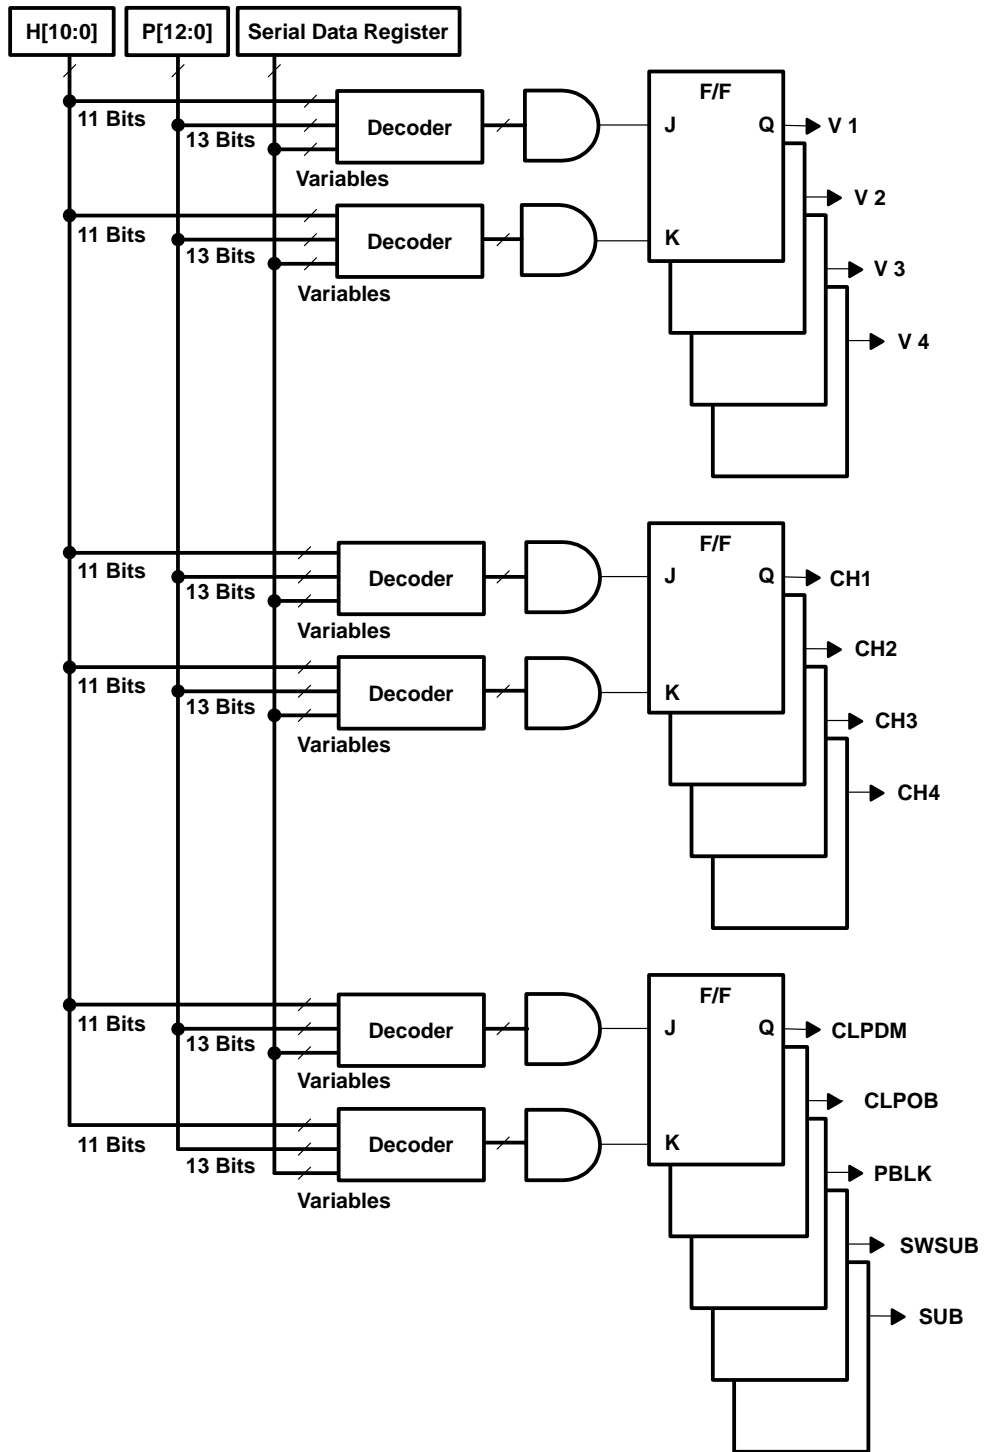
H[10:0]
P[12:0]
Serial Data Register

11 Bits
13 Bits
Decoder
Variables
11 Bits
13 Bits
Decoder
Variables
F/F
J
Q
K
V 1
V 2
V 3
V 4

11 Bits
13 Bits
Decoder
Variables
11 Bits
13 Bits
Decoder
Variables
F/F
J
Q
K
CH1
CH2
CH3
CH4

11 Bits
13 Bits
Decoder
Variables
11 Bits
13 Bits
Decoder
Variables
F/F
J
Q
K
CLPDM
CLPOB
PBLK
SWSUB
SUB